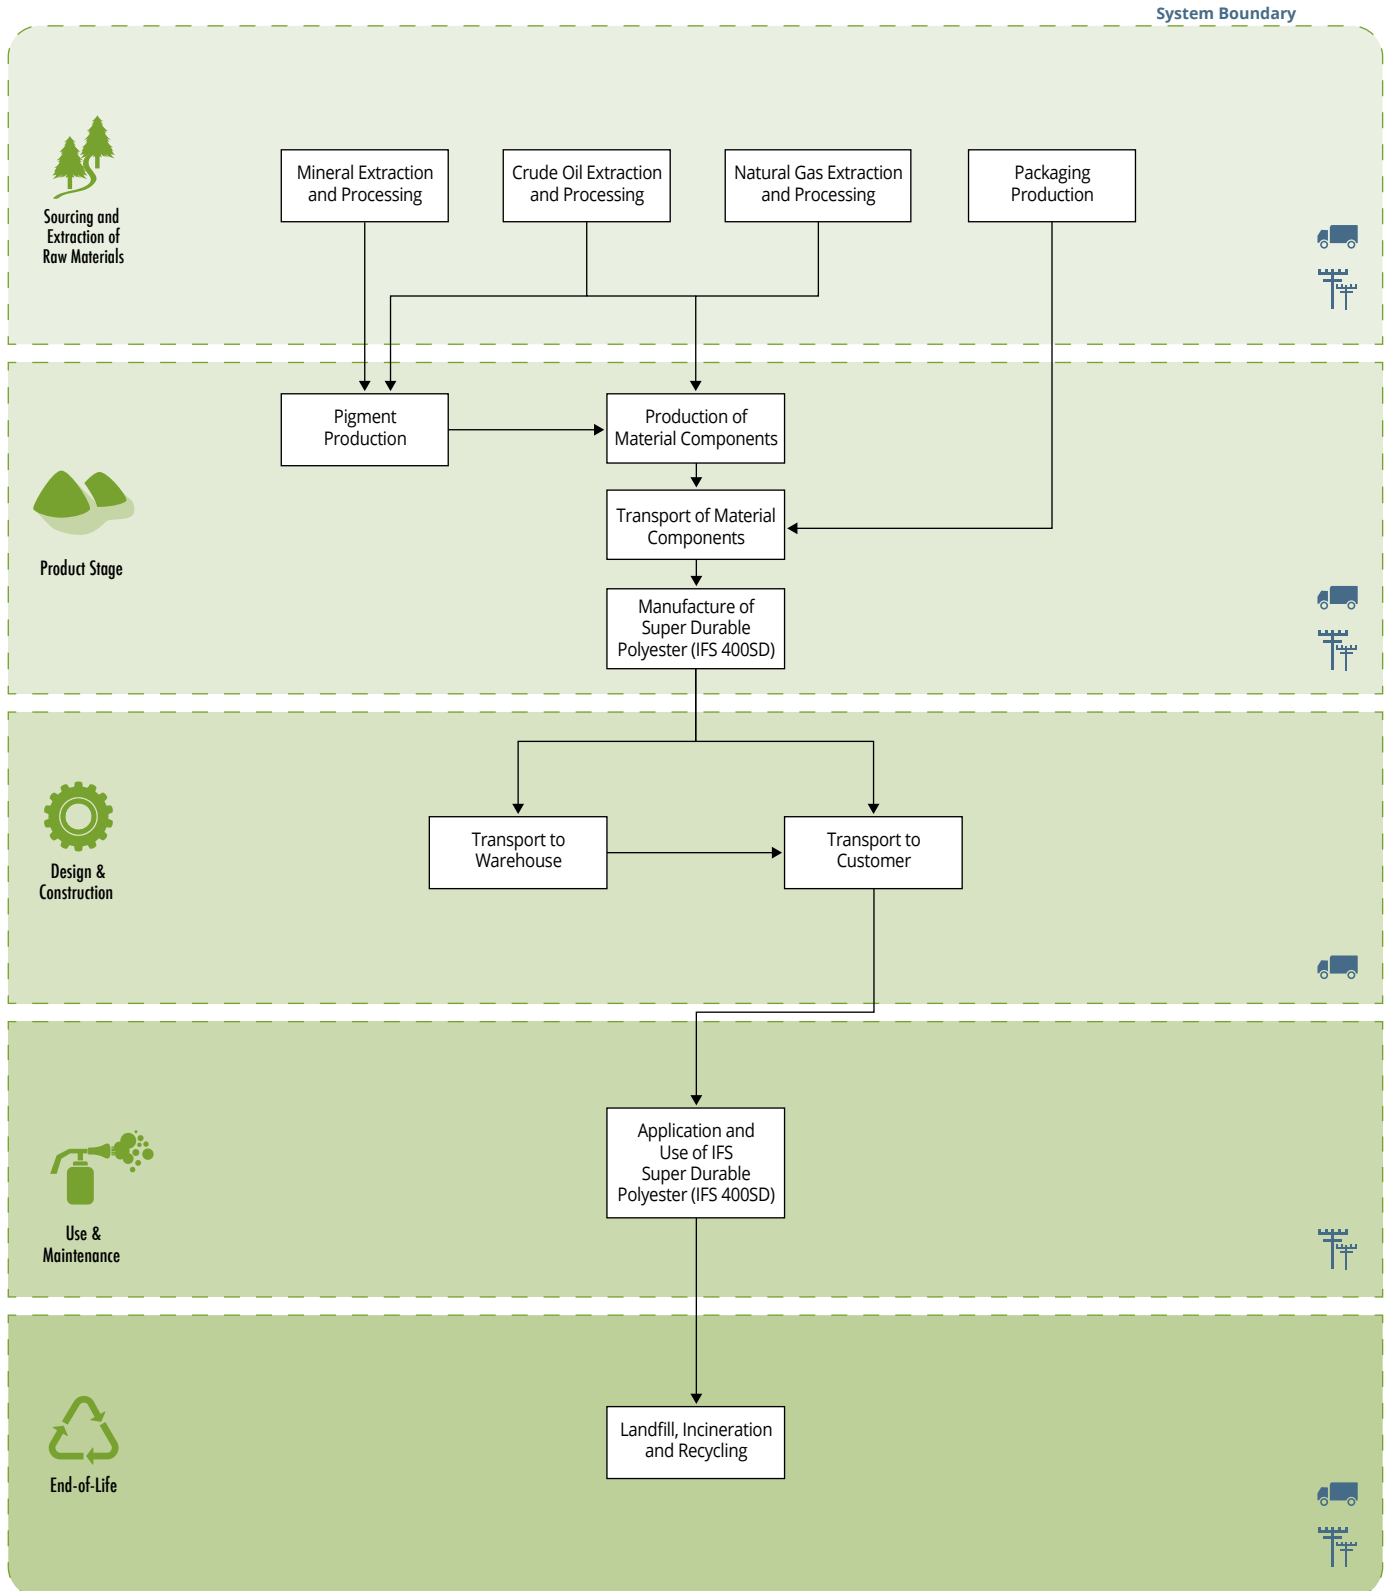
System Boundary

Sourcing and Extraction of Raw Materials

Mineral Extraction and Processing

Crude Oil Extraction and Processing

Natural Gas Extraction and Processing

Packaging Production

Product Stage

Pigment Production

Production of Material Components

Transport of Material Components

Manufacture of Super Durable Polyester (IFS 400SD)

Design & Construction

Transport to Warehouse

Transport to Customer

Use & Maintenance

Application and Use of IFS Super Durable Polyester (IFS 400SD)

End-of-Life

Landfill, Incineration and Recycling